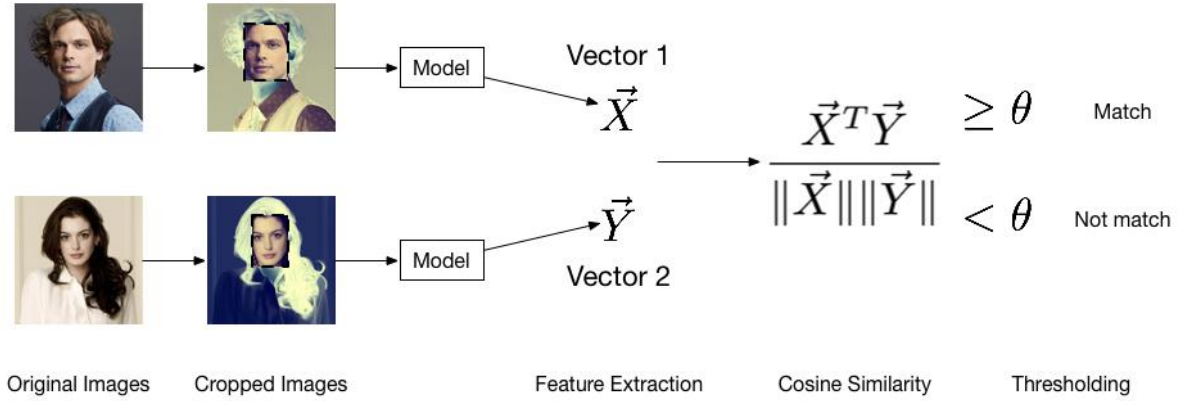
Model

Vector 1

$\vec{X}$

$\frac{\vec{X}^T\vec{Y}}{\|\vec{X}\|\|\vec{Y}\|}$

$\geq \theta$ Match

$< \theta$ Not match

Model

$\vec{Y}$

Vector 2

Original Images

Cropped Images

Feature Extraction

Cosine Similarity

Thresholding